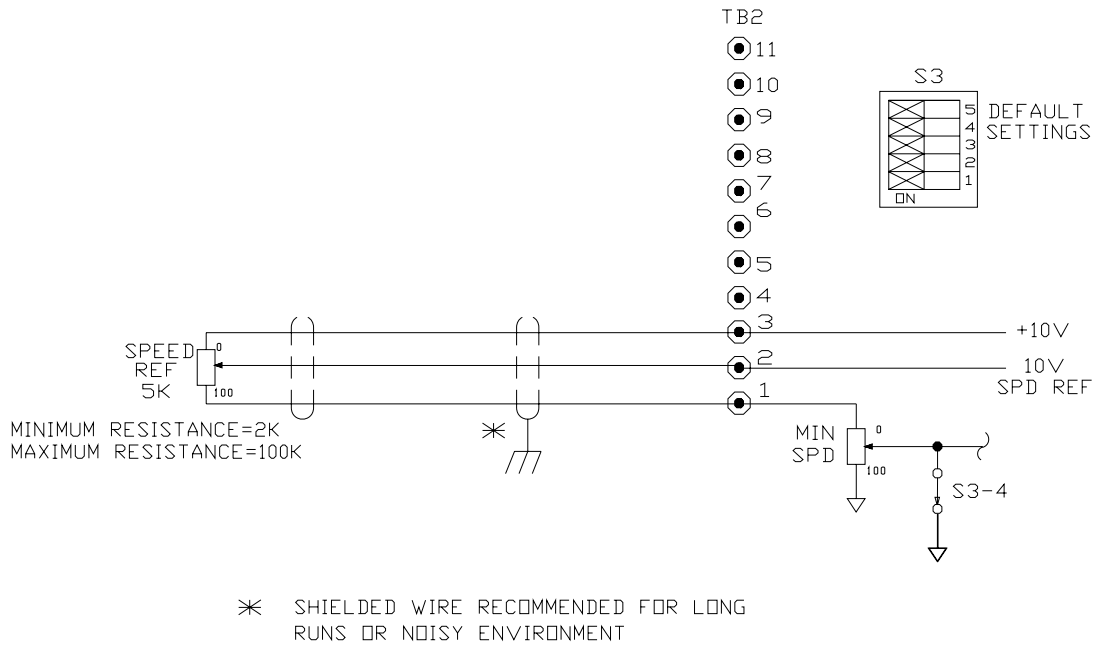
TB2

11
10
9
8
7
6
5
4
3
2
1

S3
5
4
3
2
1
ON
DEFAULT SETTINGS

SPEED REF 5K
0
100

+10V
10V SPD REF

MINIMUM RESISTANCE=2K
MAXIMUM RESISTANCE=100K

*

MIN SPD
0
100

S3-4

* SHIELDED WIRE RECOMMENDED FOR LONG RUNS OR NOISY ENVIRONMENT